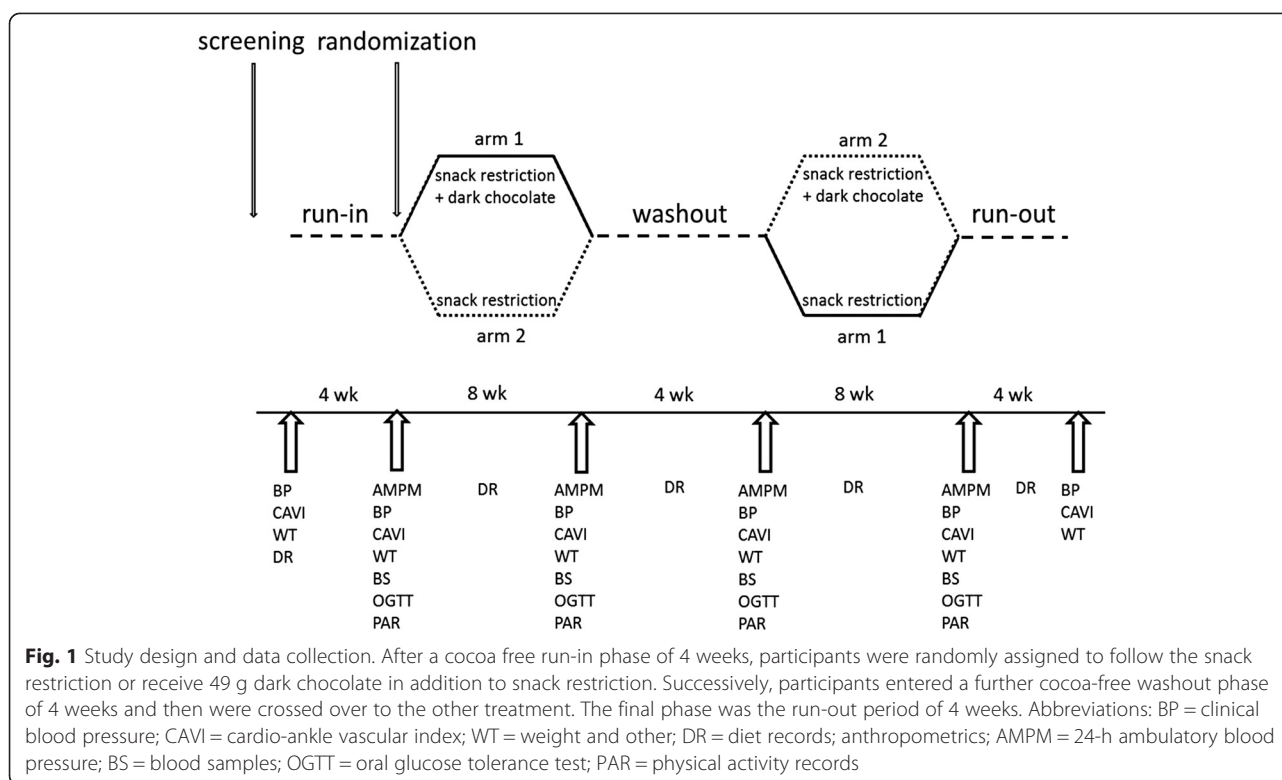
screening randomization

run-in

arm 1

snack restriction + dark chocolate

snack restriction

arm 2

washout

arm 2

snack restriction + dark chocolate

snack restriction

arm 1

run-out

4 wk 8 wk 4 wk 8 wk 4 wk

BP
CAVI
WT
DR

AMPM
BP
CAVI
WT
BS
OGTT
PAR

DR

AMPM
BP
CAVI
WT
BS
OGTT
PAR

DR

AMPM
BP
CAVI
WT
BS
OGTT
PAR

DR

AMPM
BP
CAVI
WT
BS
OGTT
PAR

DR

BP
CAVI
WT

**Fig. 1** Study design and data collection. After a cocoa free run-in phase of 4 weeks, participants were randomly assigned to follow the snack restriction or receive 49 g dark chocolate in addition to snack restriction. Successively, participants entered a further cocoa-free washout phase of 4 weeks and then were crossed over to the other treatment. The final phase was the run-out period of 4 weeks. Abbreviations: BP = clinical blood pressure; CAVI = cardio-ankle vascular index; WT = weight and other; DR = diet records; anthropometrics; AMPM = 24-h ambulatory blood pressure; BS = blood samples; OGTT = oral glucose tolerance test; PAR = physical activity records